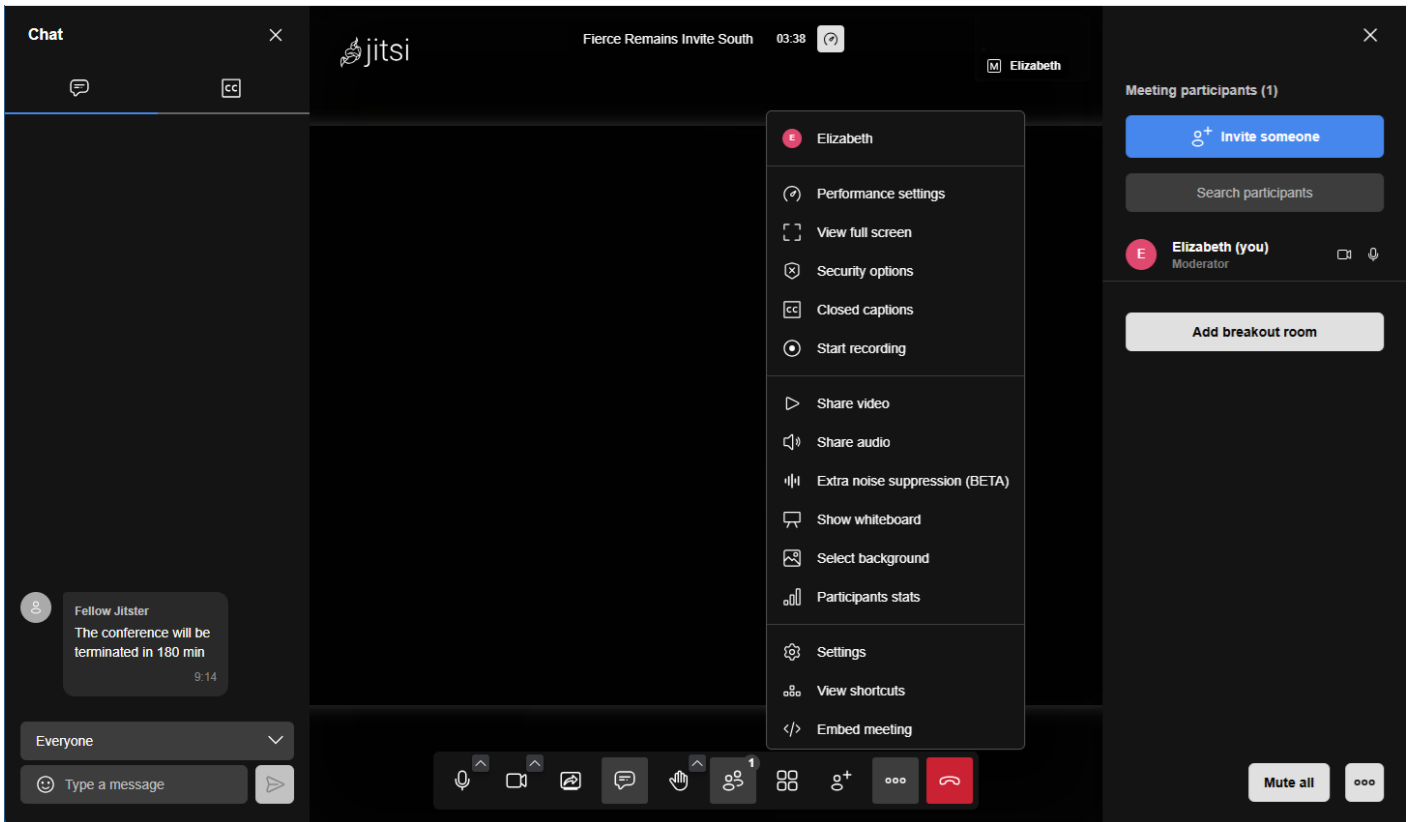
Chat

CC

Fellow Jitster
The conference will be terminated in 180 min
9:14

Everyone

Type a message

jitsi

Fierce Remains Invite South 03:38

M Elizabeth

E Elizabeth

Performance settings
View full screen
Security options
Closed captions
Start recording

Share video
Share audio
Extra noise suppression (BETA)
Show whiteboard
Select background
Participants stats

Settings
View shortcuts
Embed meeting

1

Meeting participants (1)

Invite someone

Search participants

E Elizabeth (you)
Moderator

Add breakout room

Mute all